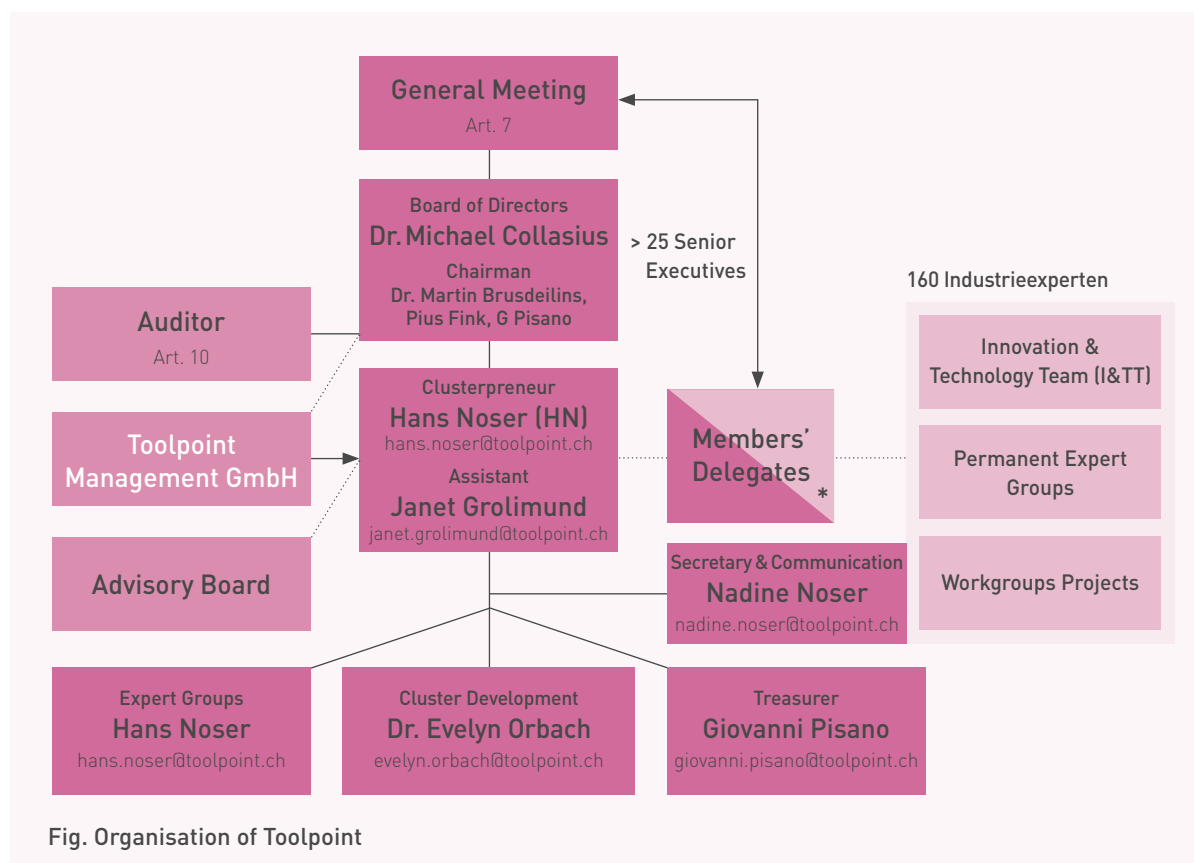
General Meeting
Art. 7

Board of Directors
Dr. Michael Collasius
Chairman
Dr. Martin Brusdeilins, Pius Fink, G Pisano

> 25 Senior Executives

160 Industrieexperten

Auditor
Art. 10

Toolpoint Management GmbH

Advisory Board

Clusterpreneur
Hans Noser (HN)
hans.noser@toolpoint.ch
Assistant
Janet Grolimund
janet.grolimund@toolpoint.ch

Members' Delegates
*

Innovation & Technology Team (I&TT)

Permanent Expert Groups

Workgroups Projects

Secretary & Communication
Nadine Noser
nadine.noser@toolpoint.ch

Expert Groups
Hans Noser
hans.noser@toolpoint.ch

Cluster Development
Dr. Evelyn Orbach
evelyn.orbach@toolpoint.ch

Treasurer
Giovanni Pisano
giovanni.pisano@toolpoint.ch

Fig. Organisation of Toolpoint